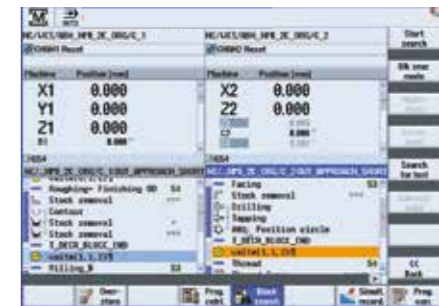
NC/WCS/80X_NPR_2E_ORG/C_1

NC/WCS/80X_NPR_2E_ORG/C_2

Start search

CORBO Reset

CORBO Reset

OK

| Machine | Position [mm] |
|---|---|
| X1 | 0.000 |
| Y1 | 0.000 |
| Z1 | 0.000 |

| Machine | Position [mm] |
|---|---|
| X2 | 0.000 |
| Z2 | 0.000 |

Search for text

Roughing- Finishing 80 S4
Stock removal
Contour
Stock removal
Stock removal
I_DECK_BLOCK_END
wait(1,1,2)
Drilling

Facing S3
Stock removal
Drilling
Tapping
Position circle
I_DECK_BLOCK_END
wait(1,1,2)
Thread S4

Back

Over-store

Prog. corr.

Block search

Simul. record

Prog. corr.